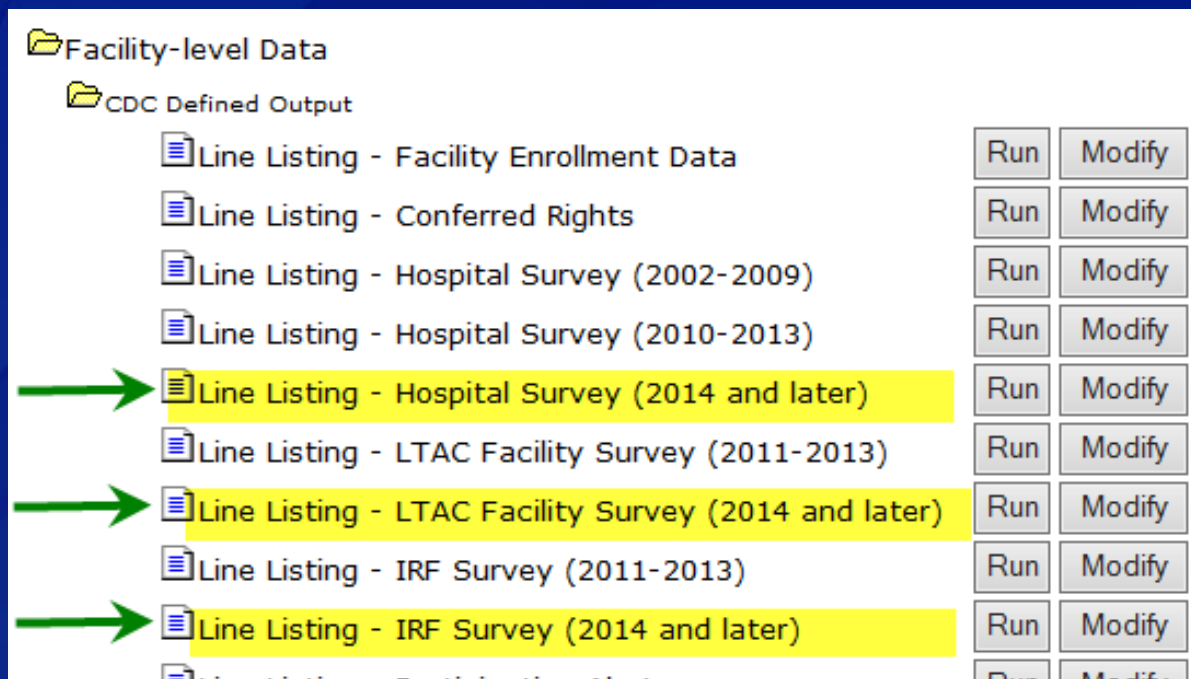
Facility-level Data

CDC Defined Output

Line Listing - Facility Enrollment Data Run Modify

Line Listing - Conferred Rights Run Modify

Line Listing - Hospital Survey (2002-2009) Run Modify

Line Listing - Hospital Survey (2010-2013) Run Modify

Line Listing - Hospital Survey (2014 and later) Run Modify

Line Listing - LTAC Facility Survey (2011-2013) Run Modify

Line Listing - LTAC Facility Survey (2014 and later) Run Modify

Line Listing - IRF Survey (2011-2013) Run Modify

Line Listing - IRF Survey (2014 and later) Run Modify

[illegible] Run Modify